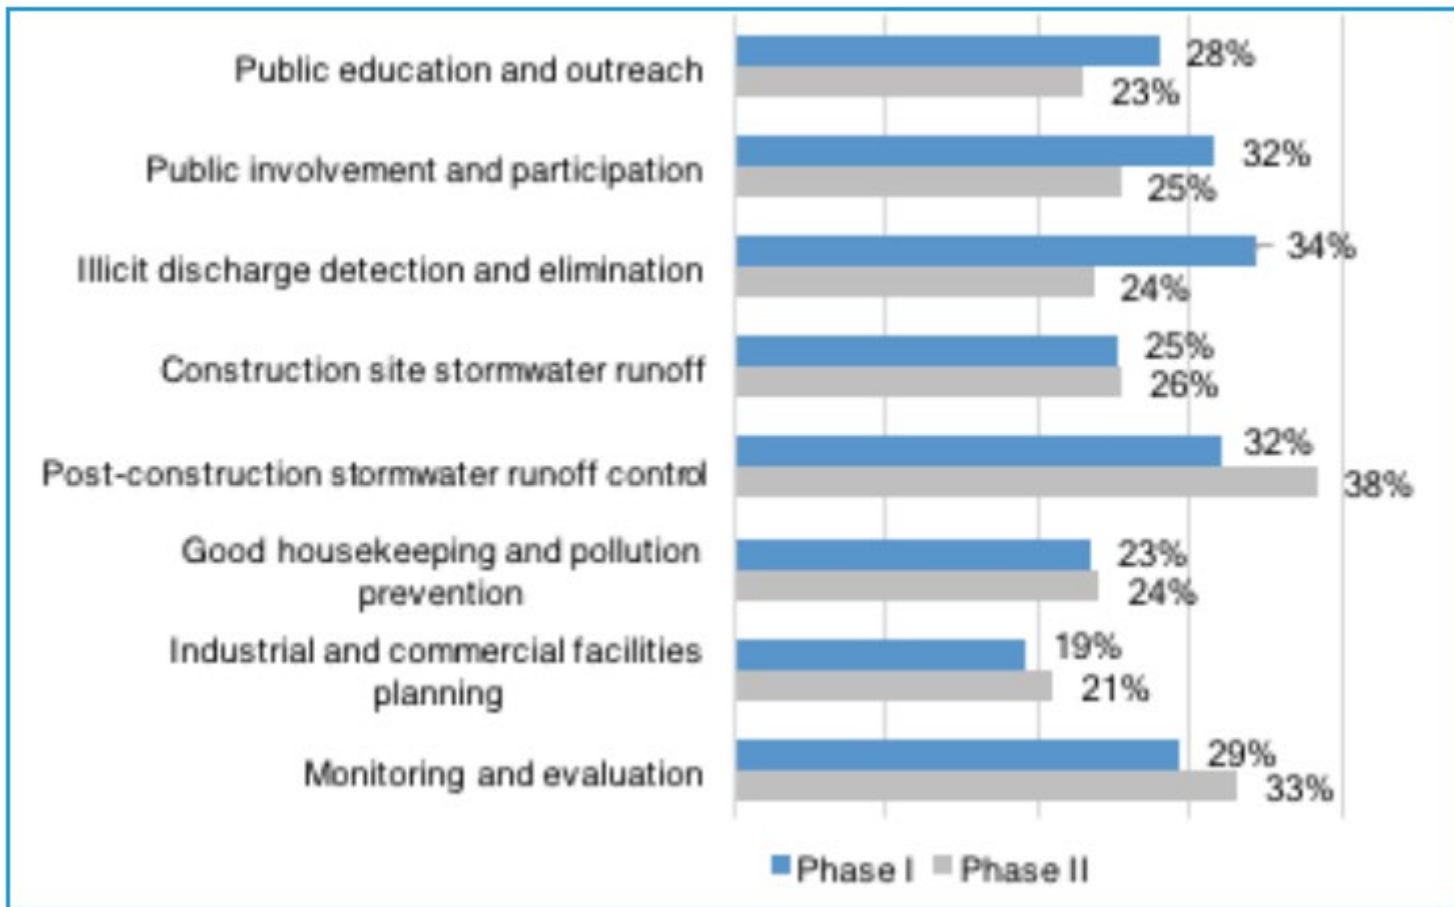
Public education and outreach 28% 23%

Public involvement and participation 32% 25%

Illicit discharge detection and elimination 34% 24%

Construction site stormwater runoff 25% 26%

Post-construction stormwater runoff control 32% 38%

Good housekeeping and pollution prevention 23% 24%

Industrial and commercial facilities planning 19% 21%

Monitoring and evaluation 29% 33%

Phase I Phase II